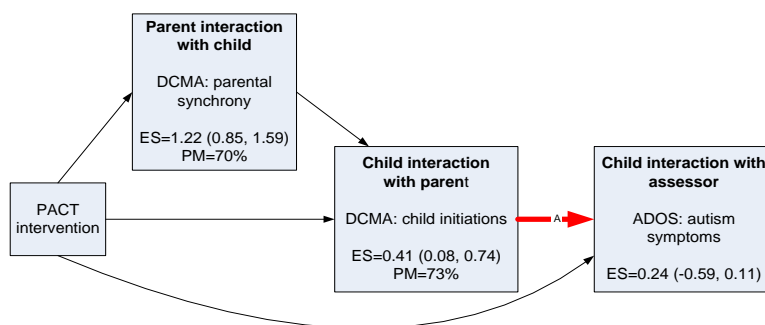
Parent interaction with child

DCMA: parental synchrony

ES=1.22 (0.85, 1.59)
PM=70%

PACT intervention

Child interaction with parent

DCMA: child initiations

ES=0.41 (0.08, 0.74)
PM=73%

A

Child interaction with assessor

ADOS: autism symptoms

ES=0.24 (-0.59, 0.11)